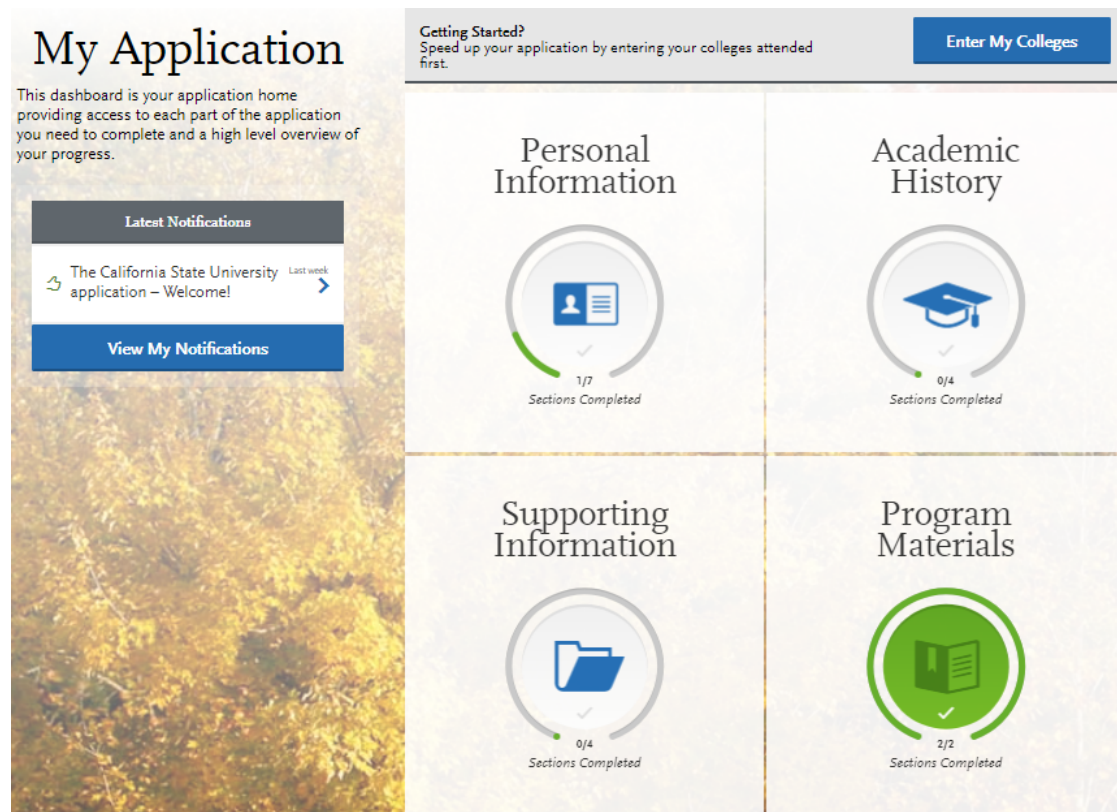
My Application

This dashboard is your application home providing access to each part of the application you need to complete and a high level overview of your progress.

Latest Notifications

The California State University application – Welcome!

Last week

View My Notifications

Getting Started?
Speed up your application by entering your colleges attended first.

Enter My Colleges

Personal Information

1/7
Sections Completed

Academic History

0/4
Sections Completed

Supporting Information

0/4
Sections Completed

Program Materials

2/2
Sections Completed